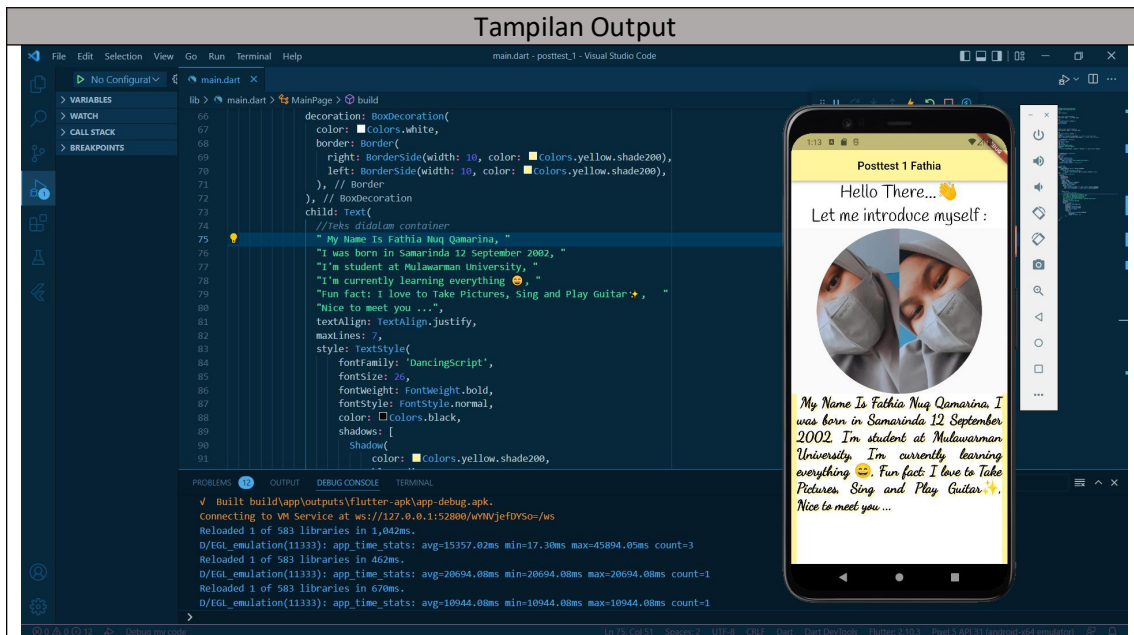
Tampilan Output

File Edit Selection View Go Run Terminal Help
main.dart - posttest_1 - Visual Studio Code

No Configurat
main.dart

VARIABLES
WATCH
CALL STACK
BREAKPOINTS

lib > main.dart > MainPage > build

66 decoration: BoxDecoration(
67 color: Colors.white,
68 border: Border(
69 right: BorderSide(width: 10, color: Colors.yellow.shade200),
70 left: BorderSide(width: 10, color: Colors.yellow.shade200),
71 ), // Border
72 ), // BoxDecoration
73 child: Text(
74 //Teks didalam container
75 " My Name Is Fathia Nuq Qamarina, "
76 "I was born in Samarinda 12 September 2002, "
77 "I'm student at Mulawarman University, "
78 "I'm currently learning everything 😄, "
79 "Fun fact: I love to Take Pictures, Sing and Play Guitar✨, "
80 "Nice to meet you ...",
81 textAlign: TextAlign.justify,
82 maxLines: 7,
83 style: TextStyle(
84 fontFamily: 'DancingScript',
85 fontSize: 26,
86 fontWeight: FontWeight.bold,
87 fontStyle: FontStyle.normal,
88 color: Colors.black,
89 shadows: [
90 Shadow(
91 color: Colors.yellow.shade200,

PROBLEMS 12 OUTPUT DEBUG CONSOLE TERMINAL

√ Built build\app\outputs\flutter-apk\app-debug.apk.
Connecting to VM Service at ws://127.0.0.1:52800/wYNVjefDYSo=/ws
Reloaded 1 of 583 libraries in 1,042ms.
D/EGL_emulation(11333): app_time_stats: avg=15357.02ms min=17.30ms max=45894.05ms count=3
Reloaded 1 of 583 libraries in 462ms.
D/EGL_emulation(11333): app_time_stats: avg=20694.08ms min=20694.08ms max=20694.08ms count=1
Reloaded 1 of 583 libraries in 670ms.
D/EGL_emulation(11333): app_time_stats: avg=10944.08ms min=10944.08ms max=10944.08ms count=1

1:13
Posttest 1 Fathia
Hello There...👋
Let me introduce myself :
My Name Is Fathia Nuq Qamarina, I was born in Samarinda 12 September 2002, I'm student at Mulawarman University, I'm currently learning everything 😄, Fun fact: I love to Take Pictures, Sing and Play Guitar✨, Nice to meet you ...

Ln 75, Col 51 Spaces: 2 UTF-8 CRLF Dart Dart DevTools Flutter: 2.10.1 Pixel 5 API 31 (android-x64 emulator)